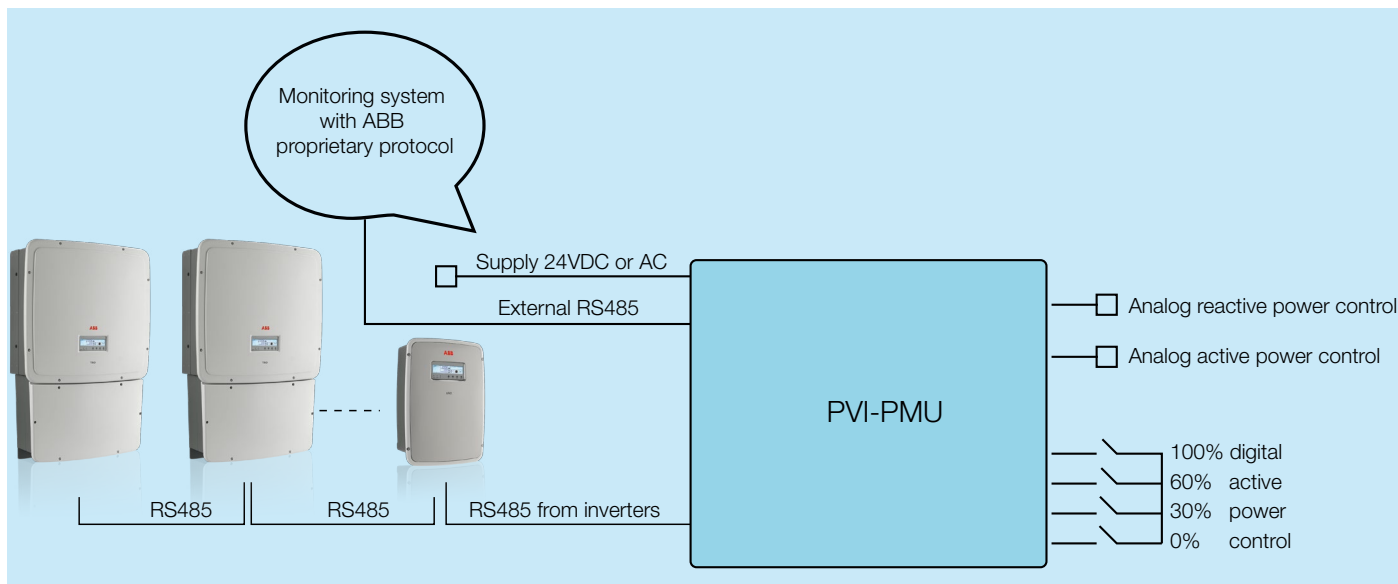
Monitoring system with ABB proprietary protocol

Supply 24VDC or AC

External RS485

PVI-PMU

Analog reactive power control

Analog active power control

100% digital
60% active
30% power
0% control

RS485

RS485

RS485 from inverters